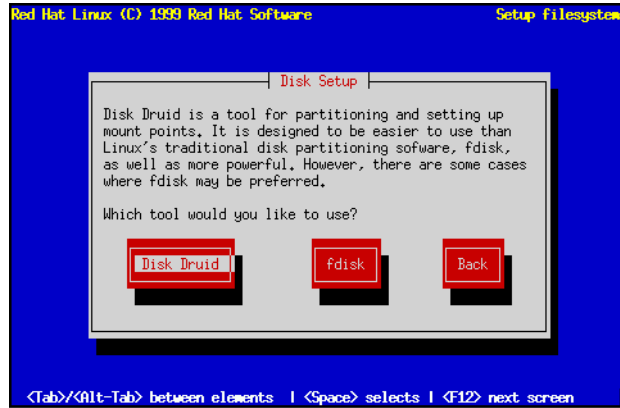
Red Hat Linux (C) 1999 Red Hat Software

Setup filesystem

Disk Setup

Disk Druid is a tool for partitioning and setting up mount points. It is designed to be easier to use than Linux's traditional disk partitioning sofware, fdisk, as well as more powerful. However, there are some cases where fdisk may be preferred.

Which tool would you like to use?

Disk Druid

fdisk

Back

<Tab>/<Alt-Tab> between elements | <Space> selects | <F12> next screen